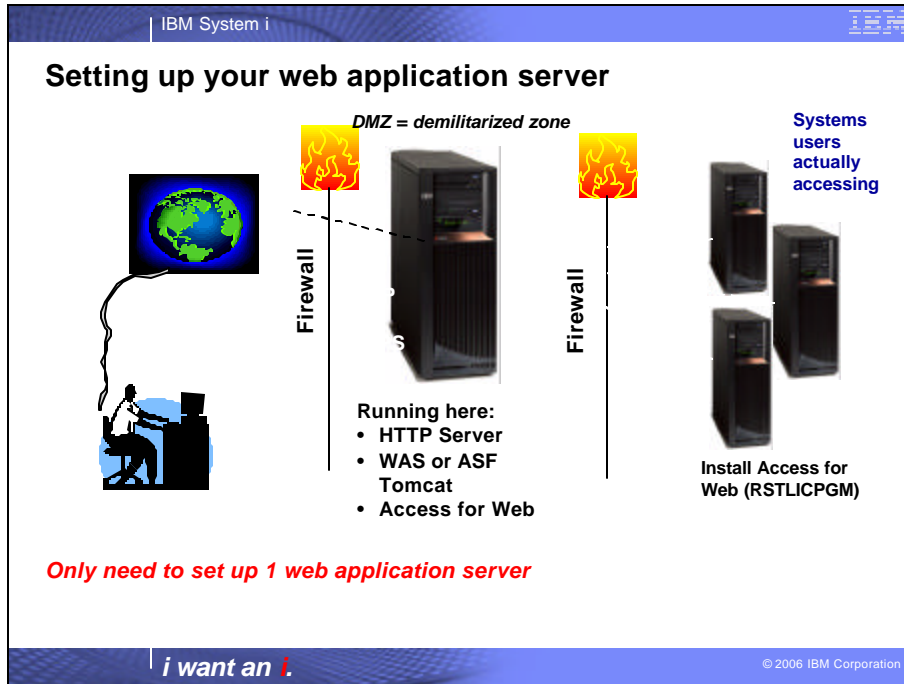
IBM System i

IBM

Setting up your web application server

DMZ = demilitarized zone

Systems users actually accessing

Firewall

Firewall

Running here:
• HTTP Server
• WAS or ASF Tomcat
• Access for Web

Install Access for Web (RSTLICPGM)

Only need to set up 1 web application server

i want an i.

© 2006 IBM Corporation